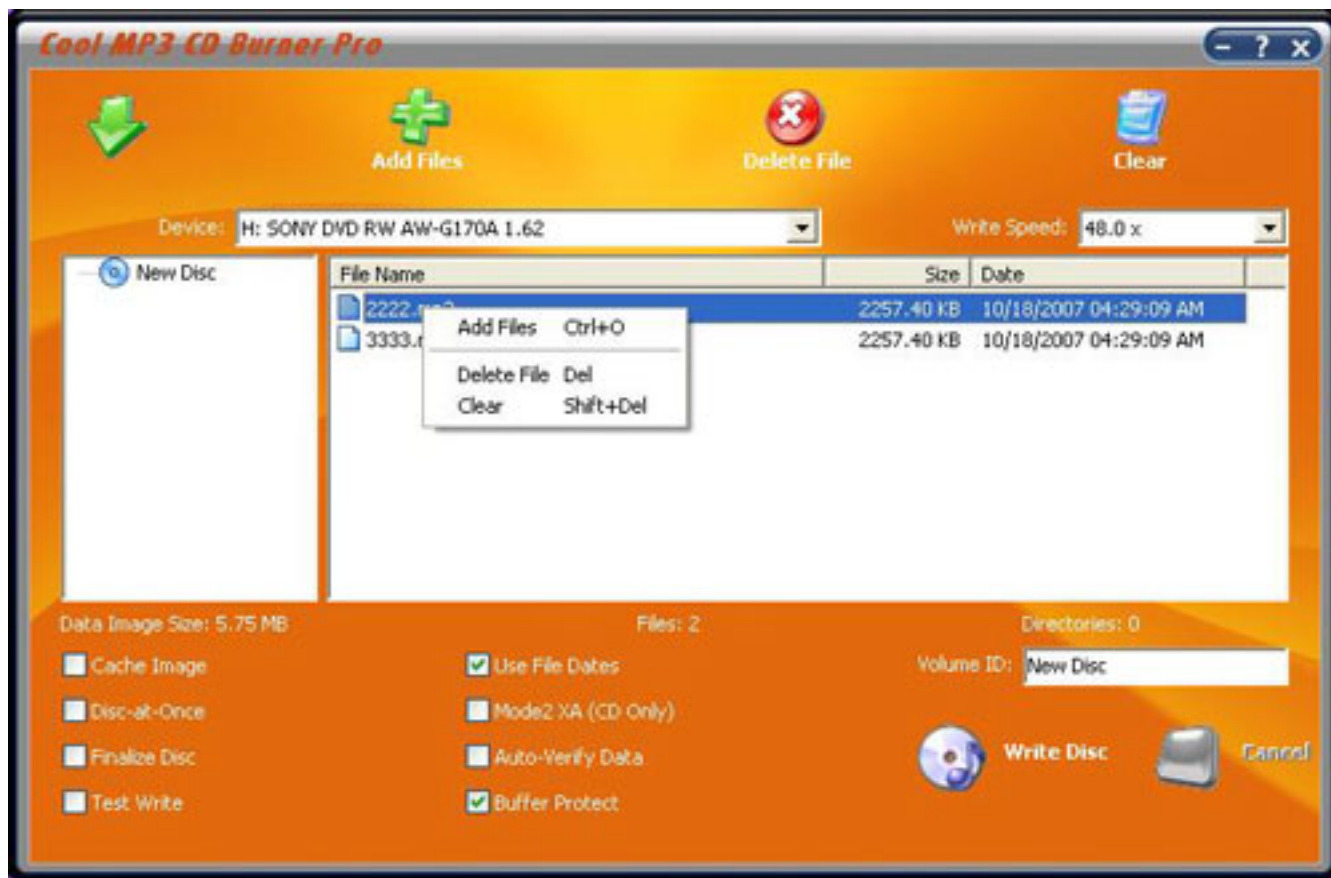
Cool MP3 CD Burner Pro

- ? X

Add Files

Delete File

Clear

Device: H: SONY DVD RW AW-G170A 1.62

Write Speed: 48.0 x

New Disc

| File Name | Size | Date |
|---|---|---|
| 2222.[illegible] | 2257.40 KB | 10/18/2007 04:29:09 AM |
| 3333.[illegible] | 2257.40 KB | 10/18/2007 04:29:09 AM |

Add Files Ctrl+O

Delete File Del

Clear Shift+Del

Data Image Size: 5.75 MB

Files: 2

Directories: 0

Cache Image

Use File Dates

Volume ID: New Disc

Disc-at-Once

Mode2 XA (CD Only)

Finalize Disc

Auto-Verify Data

Write Disc

Cancel

Test Write

Buffer Protect